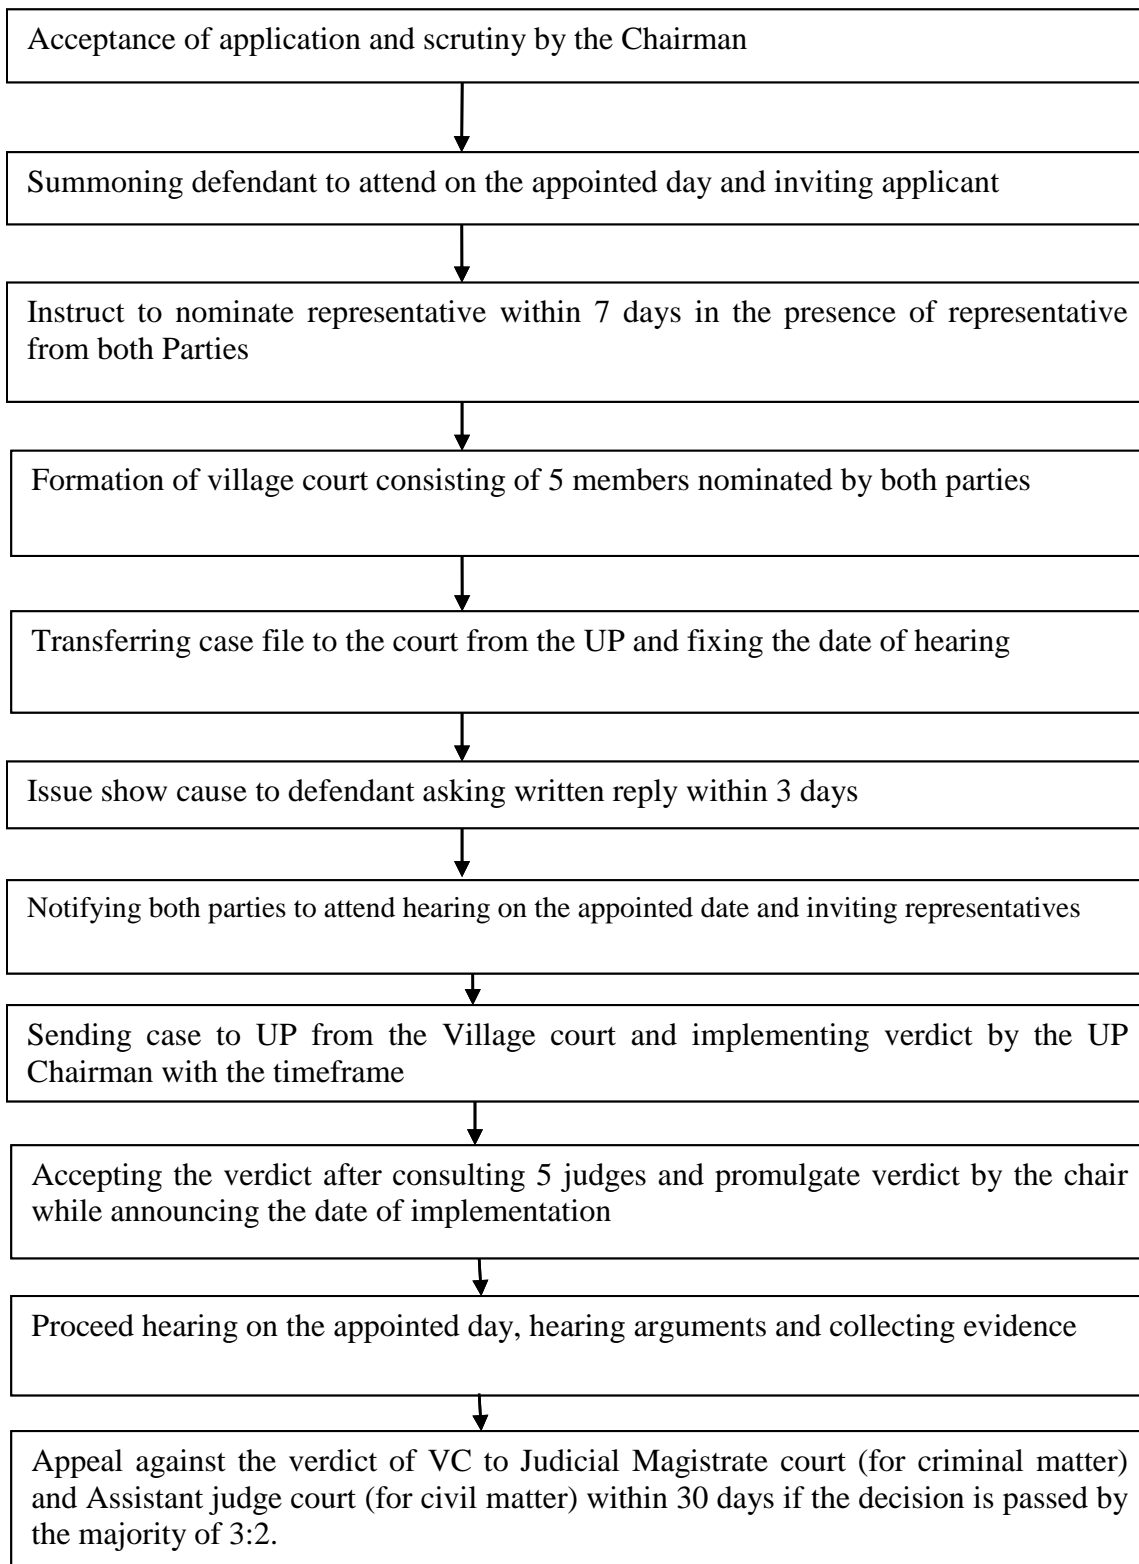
Acceptance of application and scrutiny by the Chairman

Summoning defendant to attend on the appointed day and inviting applicant

Instruct to nominate representative within 7 days in the presence of representative from both Parties

Formation of village court consisting of 5 members nominated by both parties

Transferring case file to the court from the UP and fixing the date of hearing

Issue show cause to defendant asking written reply within 3 days

Notifying both parties to attend hearing on the appointed date and inviting representatives

Sending case to UP from the Village court and implementing verdict by the UP Chairman with the timeframe

Accepting the verdict after consulting 5 judges and promulgate verdict by the chair while announcing the date of implementation

Proceed hearing on the appointed day, hearing arguments and collecting evidence

Appeal against the verdict of VC to Judicial Magistrate court (for criminal matter) and Assistant judge court (for civil matter) within 30 days if the decision is passed by the majority of 3:2.